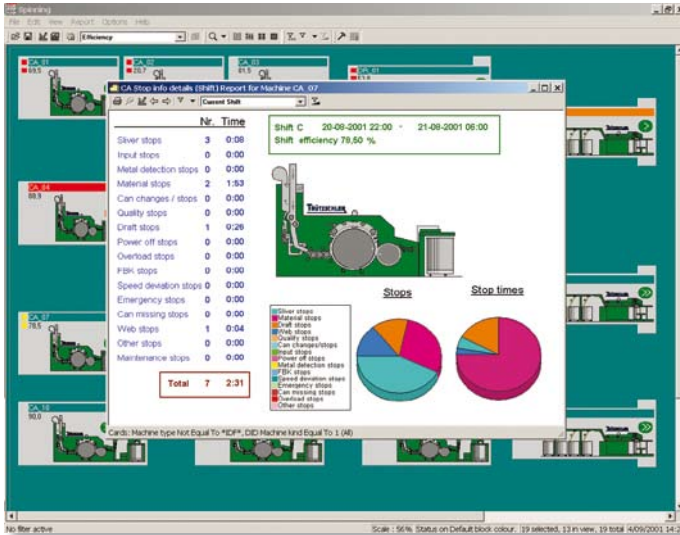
Spinning

File Edit View Report Options Help

Efficiency

CA_01
CA_02
CA_03
CA_04
CA_07
CA_10

CA Stop info details (Shift) Report for Machine CA_07

Current Shift

| | Nr. | Time |
|---|---|---|
| Sliver stops | 3 | 0:08 |
| Input stops | 0 | 0:00 |
| Metal detection stops | 0 | 0:00 |
| Material stops | 2 | 1:53 |
| Can changes / stops | 0 | 0:00 |
| Quality stops | 0 | 0:00 |
| Draft stops | 1 | 0:26 |
| Power off stops | 0 | 0:00 |
| Overload stops | 0 | 0:00 |
| FBK stops | 0 | 0:00 |
| Speed deviation stops | 0 | 0:00 |
| Emergency stops | 0 | 0:00 |
| Can missing stops | 0 | 0:00 |
| Web stops | 1 | 0:04 |
| Other stops | 0 | 0:00 |
| Maintenance stops | 0 | 0:00 |

Total 7 2:31

Shift C 20-09-2001 22:00 - 21-09-2001 06:00
Shift efficiency 79,50 %

TRÜTZSCHLER

Stops

Stop times

Sliver stops
Material stops
Draft stops
Web stops
Quality stops
Can changes/stops
Input stops
Power off stops
Metal detection stops
Maintenance stops
FBK stops
Speed deviation stops
Emergency stops
Can missing stops
Overload stops
Other stops

Cards: Machine type Not Equal To *IDF*, DID Machine kind Equal To 1 (All)

No filter active

Scale : 56% Status on Default block colour. 19 selected, 13 in view, 19 total 4/09/2001 14:2